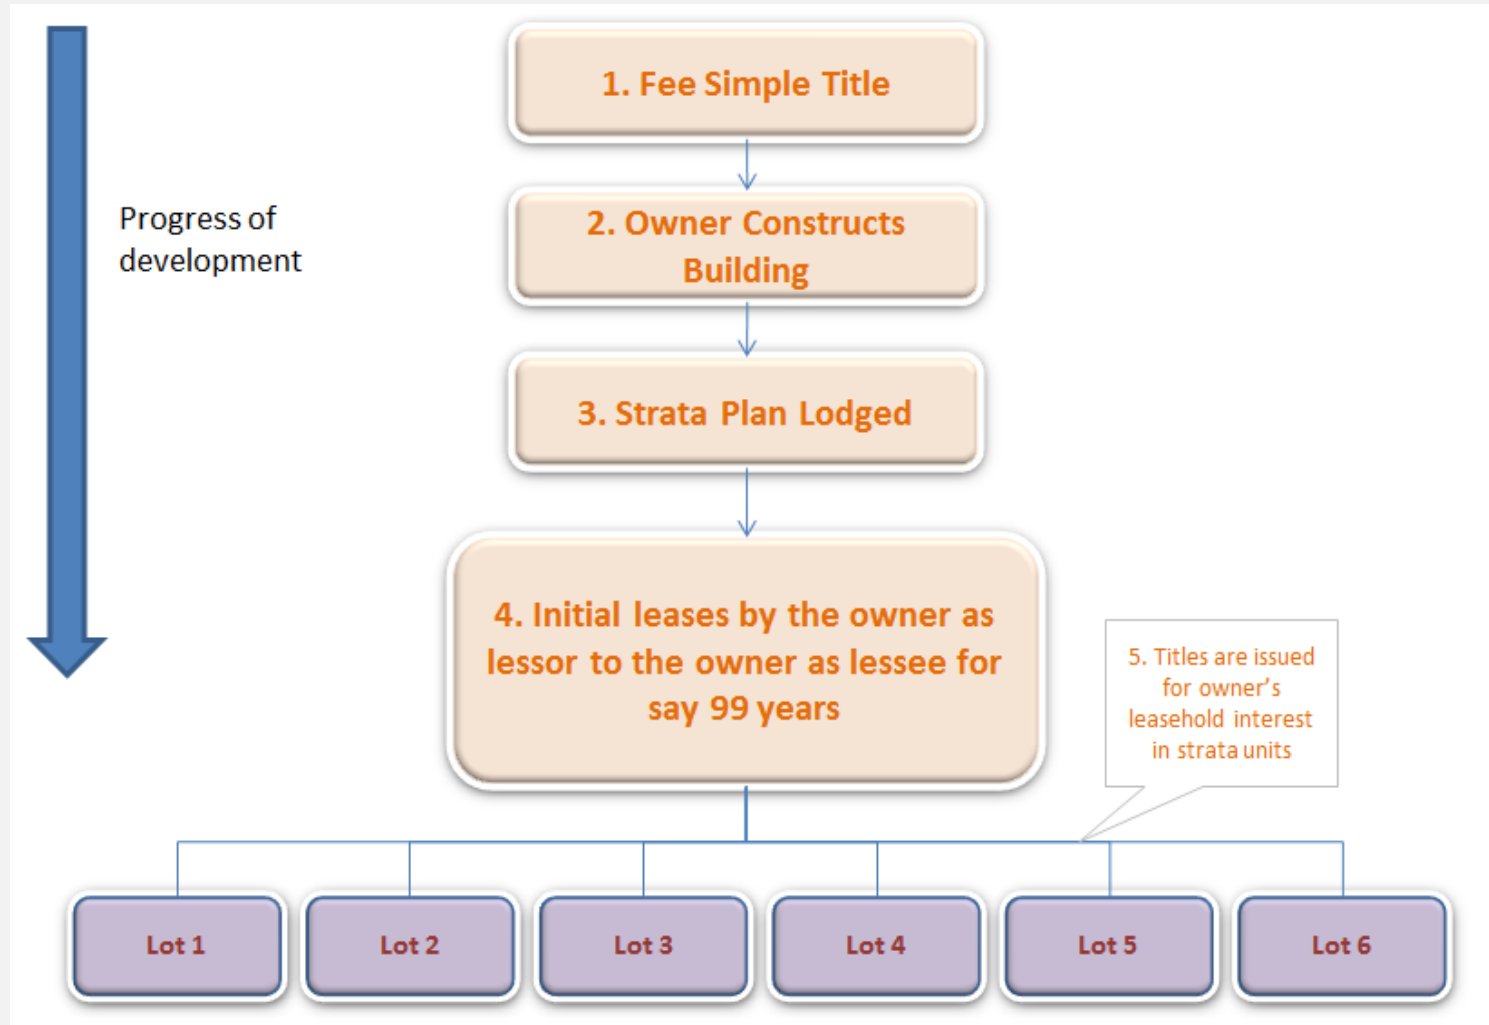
Progress of development

1. Fee Simple Title

2. Owner Constructs Building

3. Strata Plan Lodged

4. Initial leases by the owner as lessor to the owner as lessee for say 99 years

5. Titles are issued for owner's leasehold interest in strata units

Lot 1

Lot 2

Lot 3

Lot 4

Lot 5

Lot 6